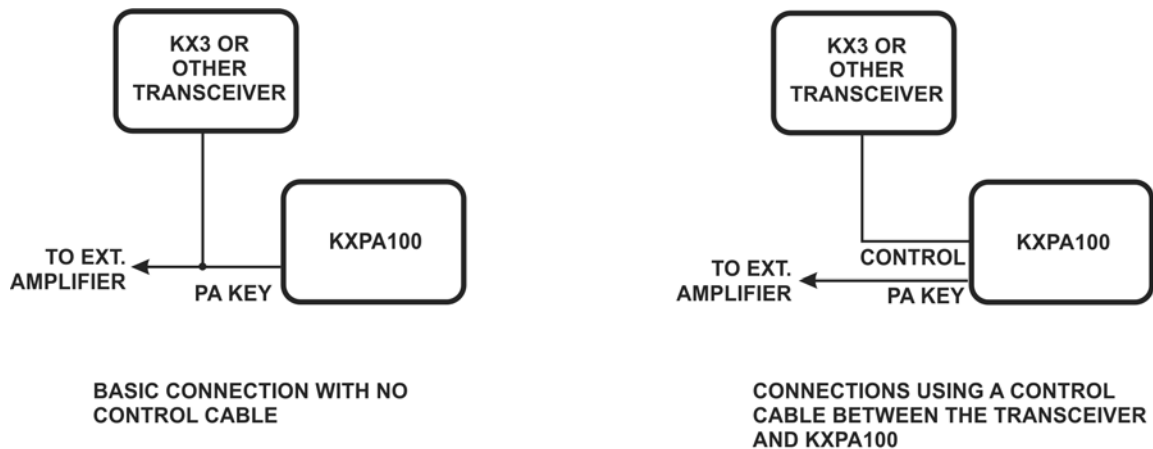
KX3 OR OTHER TRANSCEIVER

TO EXT. AMPLIFIER

KXPA100

PA KEY

BASIC CONNECTION WITH NO CONTROL CABLE

KX3 OR OTHER TRANSCEIVER

CONTROL

KXPA100

TO EXT. AMPLIFIER

PA KEY

CONNECTIONS USING A CONTROL CABLE BETWEEN THE TRANSCEIVER AND KXPA100